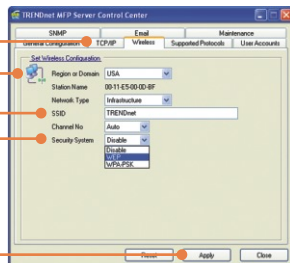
TRENDnet MFP Server Control Center

SNMP
Email
Maintenance
General Configuration
TCP/IP
Wireless
Supported Protocols
User Accounts

Set Wireless Configuration

Region or Domain
USA
Station Name
00-11-E5-00-0D-BF
Network Type
Infrastructure
SSID
TRENDnet
Channel No
Auto
Security System
Disable
Disable
WEP
WPA-PSK

Reset
Apply
Close